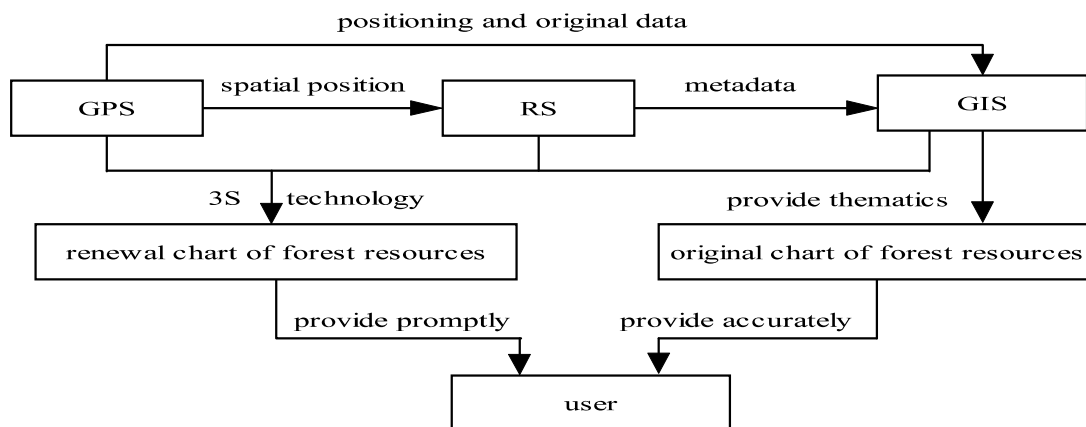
positioning and original data

GPS

spatial position

RS

metadata

GIS

3S technology

provide thematics

renewal chart of forest resources

original chart of forest resources

provide promptly

provide accurately

user